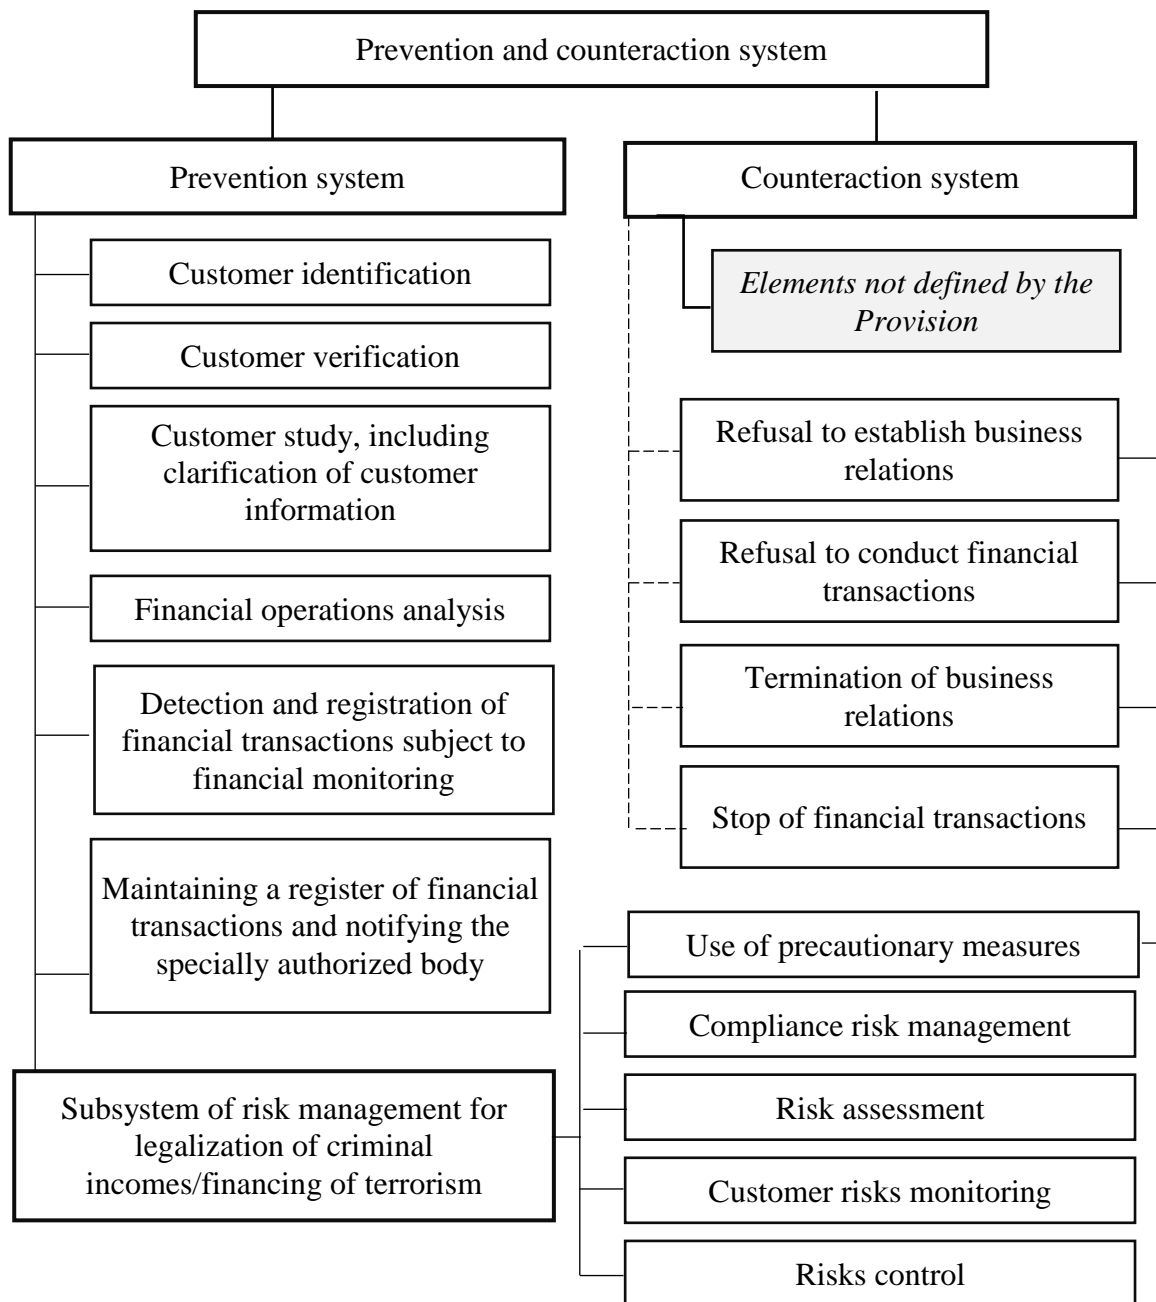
Prevention and counteraction system

Prevention system

Counteraction system

Customer identification

Elements not defined by the Provision

Customer verification

Customer study, including clarification of customer information

Refusal to establish business relations

Refusal to conduct financial transactions

Financial operations analysis

Termination of business relations

Detection and registration of financial transactions subject to financial monitoring

Stop of financial transactions

Maintaining a register of financial transactions and notifying the specially authorized body

Use of precautionary measures

Compliance risk management

Subsystem of risk management for legalization of criminal incomes/financing of terrorism

Risk assessment

Customer risks monitoring

Risks control